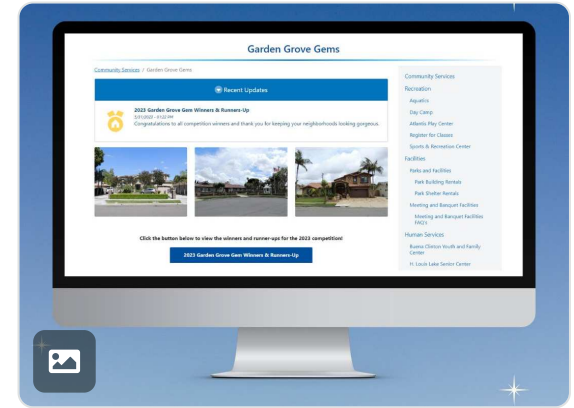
Garden Grove Gems

Community Services / Garden Grove Gems

Recent Updates

2023 Garden Grove Gem Winners & Runners-Up
2/7/2023 - 01:22 PM
Congratulations to all competition winners and thank you for keeping your neighborhoods looking gorgeous.

Click the button below to view the winners and runner-ups for the 2023 competition!

2023 Gardens Grove Gem Winners & Runners-Up

Community Services
Recreation
Aquatics
Day Camp
Atlantis Play Center
Register for Classes
Sports & Recreation Center
Facilities
Parks and Facilities
Park Building Rentals
Park Shelter Rentals
Meeting and Banquet Facilities
Meeting and Banquet Facilities FAQ's
Human Services
Buena Clinton Youth and Family Center
H. Louis Lake Senior Center